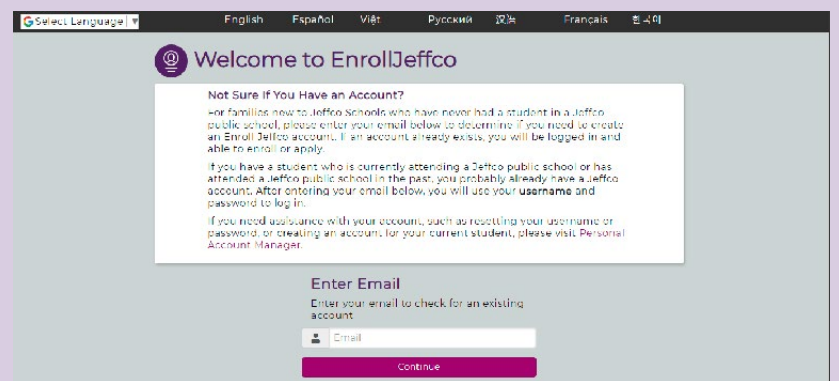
Select Language ▼ English Español Việt Русский 汉语 Français 한국어

Welcome to EnrollJeffco

Not Sure If You Have an Account?

For families new to Jeffco Schools who have never had a student in a Jeffco public school, please enter your email below to determine if you need to create an EnrollJeffco account. If an account already exists, you will be logged in and able to enroll or apply.

If you have a student who is currently attending a Jeffco public school or has attended a Jeffco public school in the past, you probably already have a Jeffco account. After entering your email below, you will use your username and password to log in.

If you need assistance with your account, such as resetting your username or password, or creating an account for your current student, please visit Personal Account Manager.

Enter Email

Enter your email to check for an existing account

Email

Continue